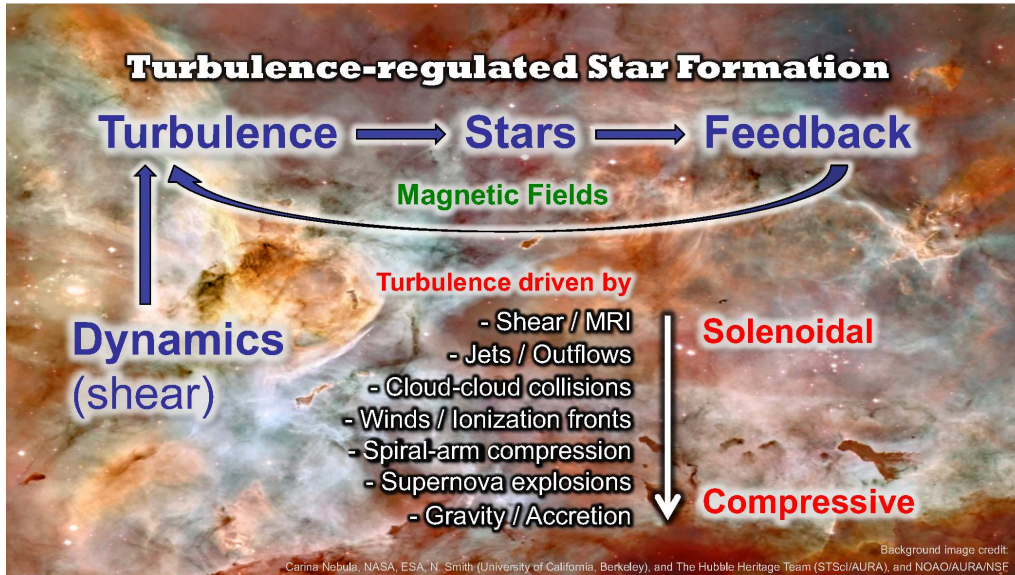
Turbulence-regulated Star Formation

Turbulence Stars Feedback

Magnetic Fields

Dynamics (shear)

Turbulence driven by

- Shear / MRI
- Jets / Outflows
- Cloud-cloud collisions
- Winds / Ionization fronts
- Spiral-arm compression
- Supernova explosions
- Gravity / Accretion

Solenoidal

Compressive

Background image credit:
Carina Nebula, NASA, ESA, N. Smith (University of California, Berkeley), and The Hubble Heritage Team (STScI/AURA), and NOAO/AURA/NSF